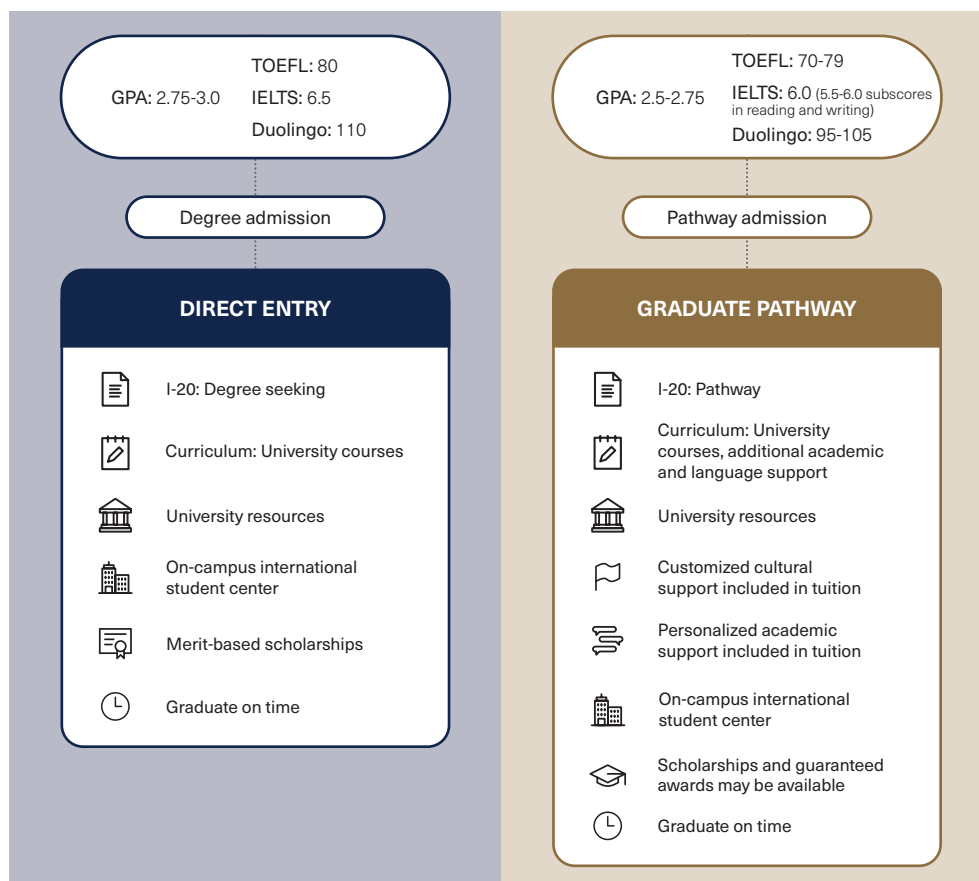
GPA: 2.75-3.0

TOEFL: 80
IELTS: 6.5
Duolingo: 110

Degree admission

DIRECT ENTRY

I-20: Degree seeking

Curriculum: University courses

University resources

On-campus international student center

Merit-based scholarships

Graduate on time

GPA: 2.5-2.75

TOEFL: 70-79
IELTS: 6.0 (5.5-6.0 subscores in reading and writing)
Duolingo: 95-105

Pathway admission

GRADUATE PATHWAY

I-20: Pathway

Curriculum: University courses, additional academic and language support

University resources

Customized cultural support included in tuition

Personalized academic support included in tuition

On-campus international student center

Scholarships and guaranteed awards may be available

Graduate on time